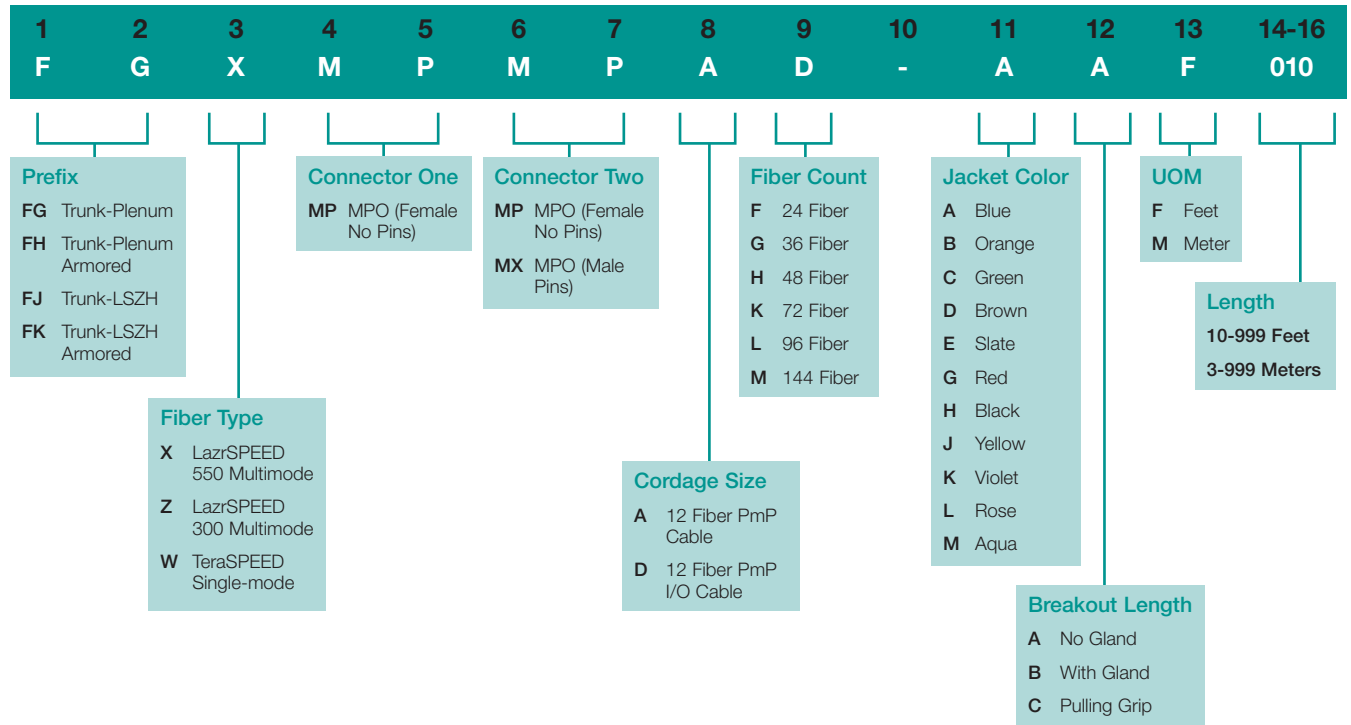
| 1 | 2 | 3 | 4 | 5 | 6 | 7 | 8 | 9 | 10 | 11 | 12 | 13 | 14-16 |
|---|---|---|---|---|---|---|---|---|---|---|---|---|---|
| F | G | X | M | P | M | P | A | D | - | A | A | F | 010 |

Prefix
FG Trunk-Plenum
FH Trunk-Plenum Armored
FJ Trunk-LSZH
FK Trunk-LSZH Armored

Fiber Type
X LazrSPEED 550 Multimode
Z LazrSPEED 300 Multimode
W TeraSPEED Single-mode

Connector One
MP MPO (Female No Pins)

Connector Two
MP MPO (Female No Pins)
MX MPO (Male Pins)

Cordage Size
A 12 Fiber PmP Cable
D 12 Fiber PmP I/O Cable

Fiber Count
F 24 Fiber
G 36 Fiber
H 48 Fiber
K 72 Fiber
L 96 Fiber
M 144 Fiber

Jacket Color
A Blue
B Orange
C Green
D Brown
E Slate
G Red
H Black
J Yellow
K Violet
L Rose
M Aqua

Breakout Length
A No Gland
B With Gland
C Pulling Grip

UOM
F Feet
M Meter

Length
10-999 Feet
3-999 Meters